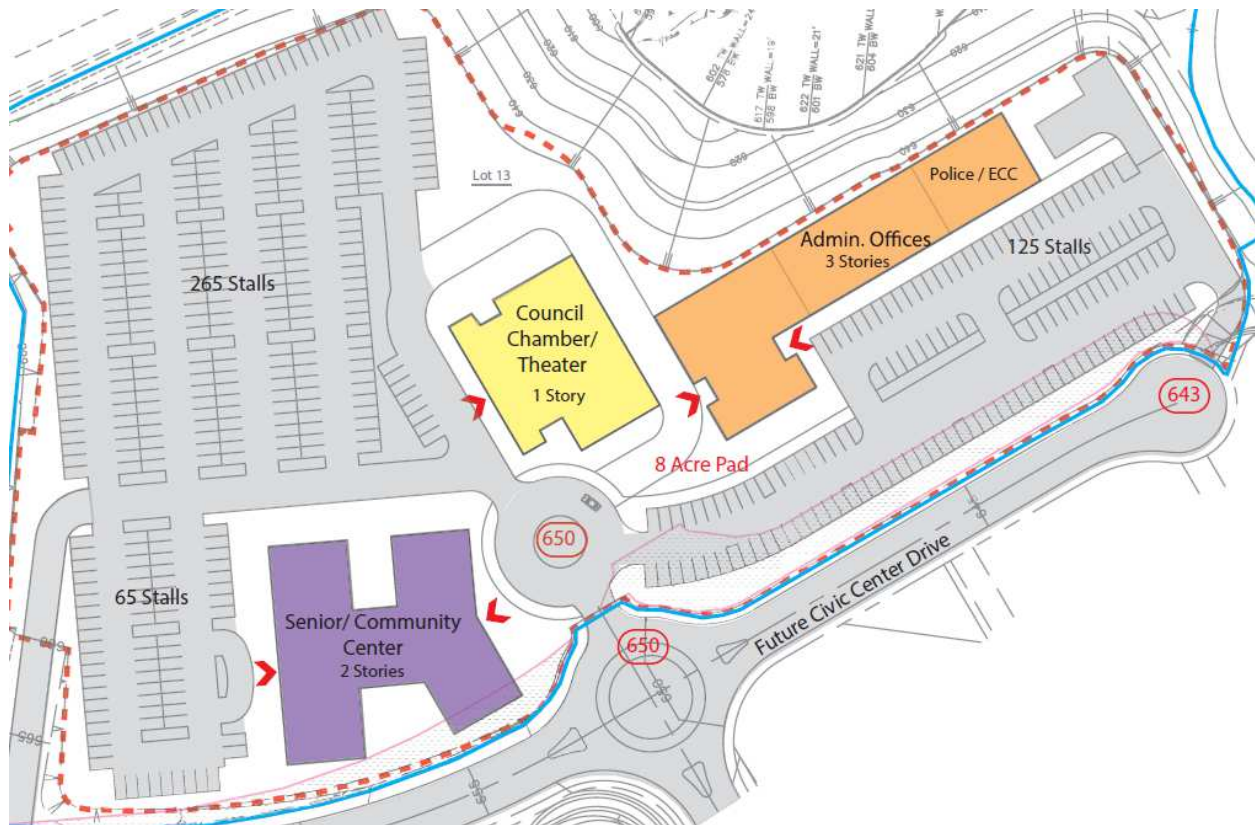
Lot 13

Police / ECC

Admin. Offices
3 Stories

125 Stalls

265 Stalls

Council Chamber/ Theater
1 Story

643

8 Acre Pad

650

65 Stalls

Senior/ Community Center
2 Stories

650

Future Civic Center Drive

602 TW WALL=19'
598 BW
617 TW WALL=19'
598 BW
622 TW WALL=21'
601 BW
621 TW WALL
604 BW